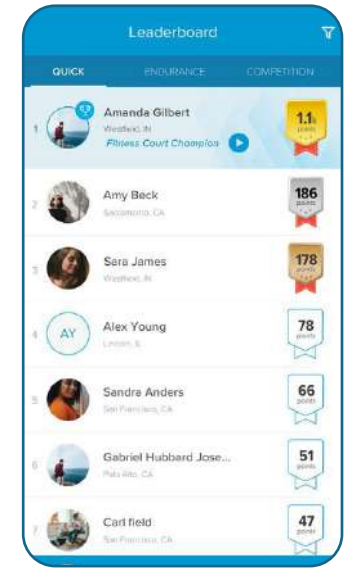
Leaderboard

QUICK ENDURANCE COMPETITION

1 Amanda Gilbert
Westfield, IN
Fitness Court Champion
1.1k points

2 Amy Beck
Sacramento, CA
186 points

3 Sara James
Westfield, IN
178 points

4 AY Alex Young
Lemont, IL
78 points

5 Sandra Anders
San Francisco, CA
66 points

6 Gabriel Hubbard Jose...
Palo Alto, CA
51 points

7 Carl field
San Francisco, CA
47 points